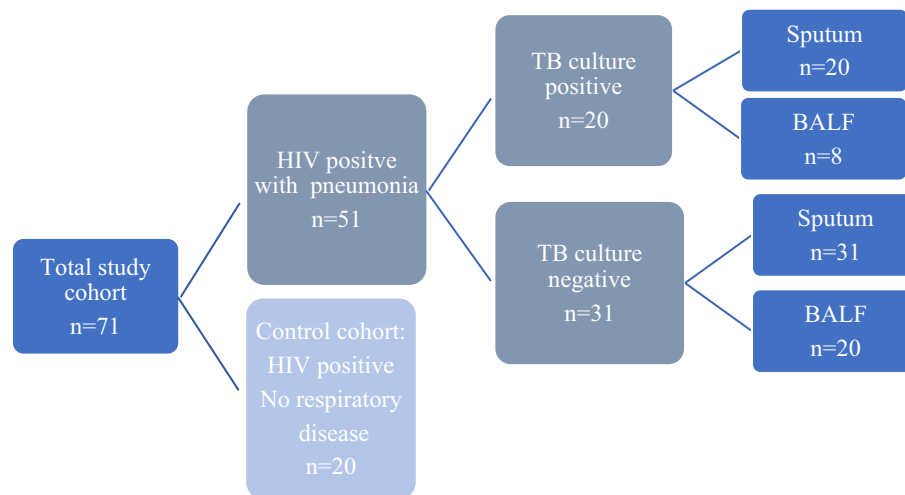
Total study cohort
n=71

HIV positve with pneumonia
n=51

Control cohort: HIV positive No respiratory disease
n=20

TB culture positive
n=20

TB culture negative
n=31

Sputum
n=20

BALF
n=8

Sputum
n=31

BALF
n=20